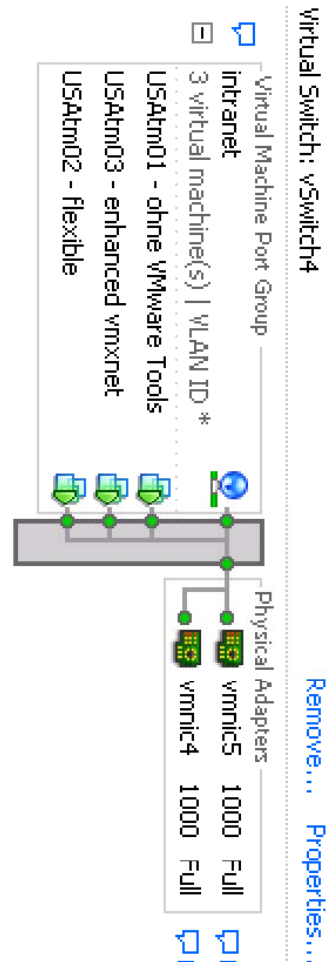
Virtual Switch: vSwitch4

Remove... Properties...

Virtual Machine Port Group
intranet
3 virtual machine(s) | VLAN ID *
USAtm01 - ohne VMware Tools
USAtm03 - enhanced vmxnet
USAtm02 - flexible

Physical Adapters
vmnic5 1000 Full
vmnic4 1000 Full